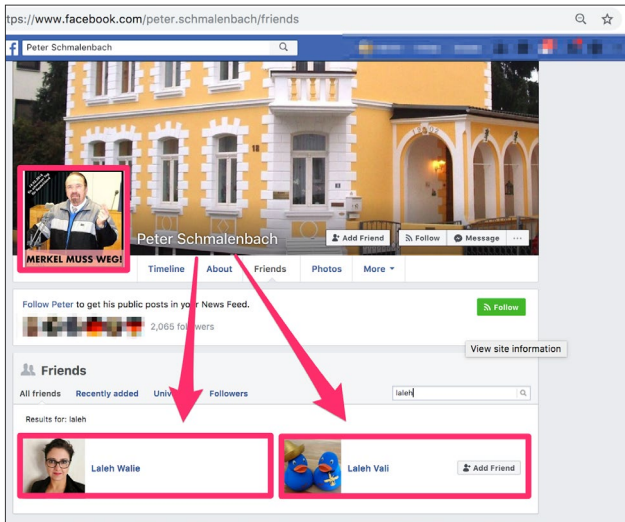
tps://www.facebook.com/peter.schmalenbach/friends

Peter Schmalenbach

MERKEL MUSS WEG!

Peter Schmalenbach

Add Friend

Follow

Message

...

Timeline

About

Friends

Photos

More

Follow Peter to get his public posts in your News Feed.

2,065 followers

Follow

View site information

Friends

All friends

Recently added

Univ

Followers

laleh

Results for: laleh

Laleh Walie

Laleh Vali

Add Friend